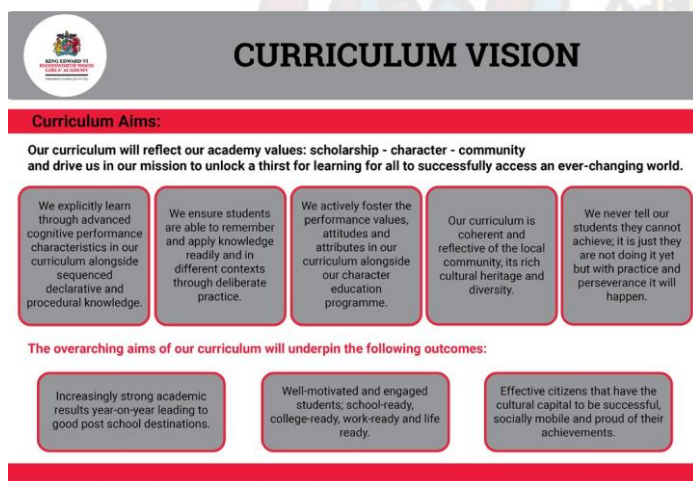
KING EDWARD VI
HANDSWORTH WOOD
GIRLS' ACADEMY
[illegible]

CURRICULUM VISION

Curriculum Aims:

Our curriculum will reflect our academy values: scholarship - character - community and drive us in our mission to unlock a thirst for learning for all to successfully access an ever-changing world.

We explicitly learn through advanced cognitive performance characteristics in our curriculum alongside sequenced declarative and procedural knowledge.

We ensure students are able to remember and apply knowledge readily and in different contexts through deliberate practice.

We actively foster the performance values, attitudes and attributes in our curriculum alongside our character education programme.

Our curriculum is coherent and reflective of the local community, its rich cultural heritage and diversity.

We never tell our students they cannot achieve; it is just they are not doing it yet but with practice and perseverance it will happen.

The overarching aims of our curriculum will underpin the following outcomes:

Increasingly strong academic results year-on-year leading to good post school destinations.

Well-motivated and engaged students; school-ready, college-ready, work-ready and life ready.

Effective citizens that have the cultural capital to be successful, socially mobile and proud of their achievements.